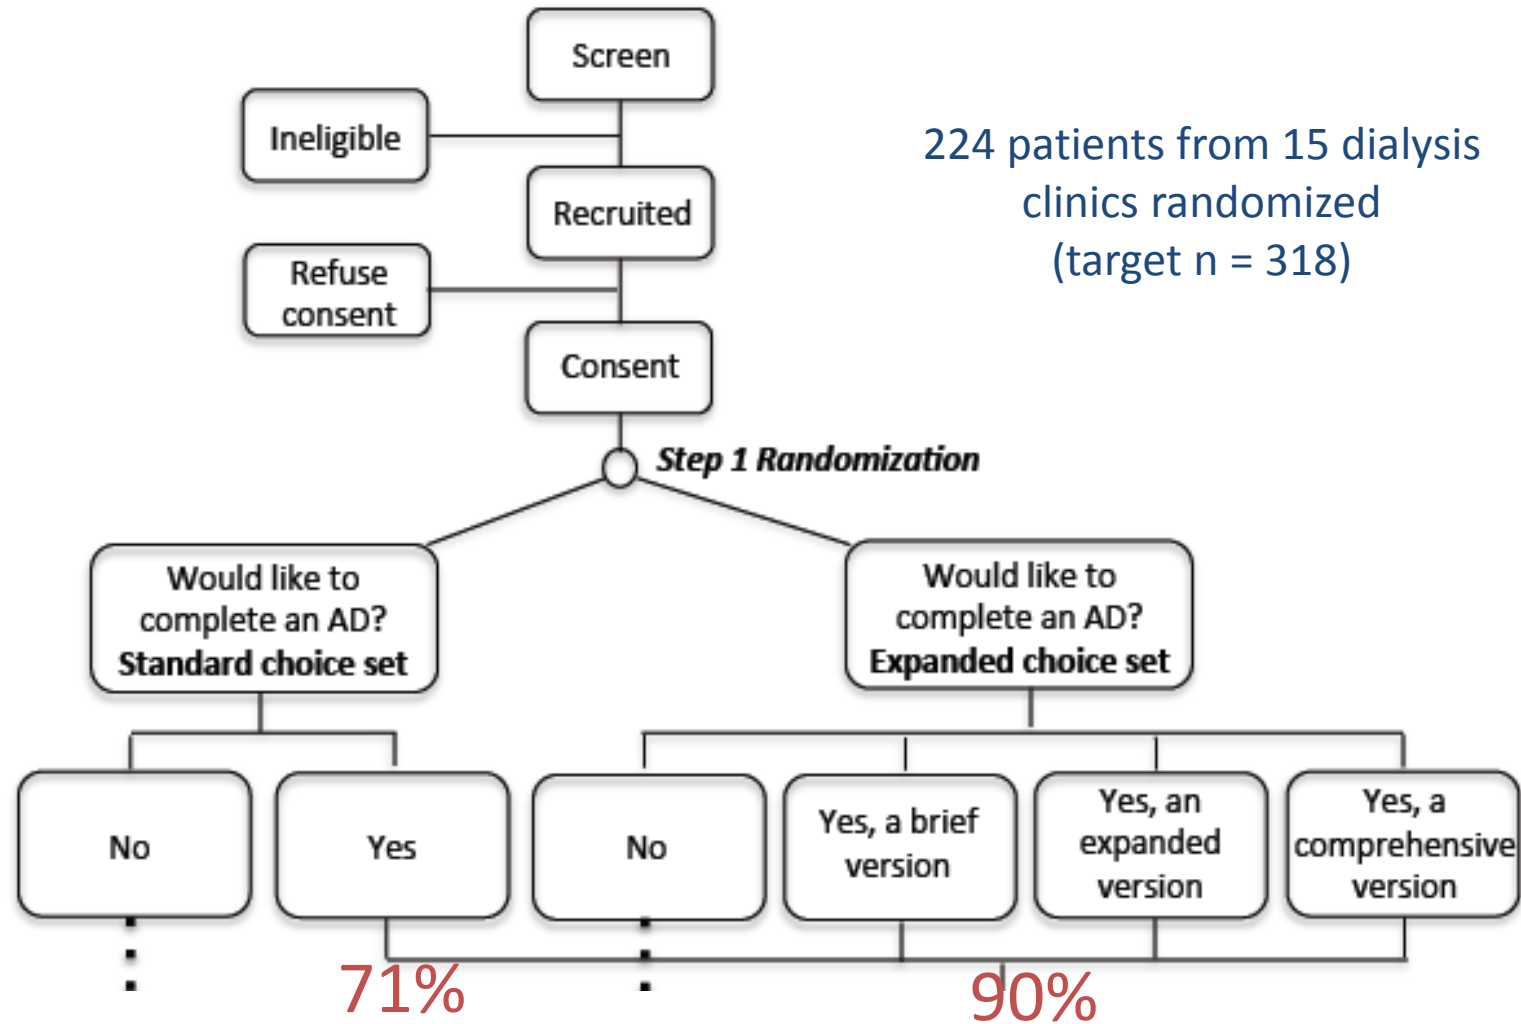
Screen

Ineligible

Recruited

Refuse consent

Consent

Step 1 Randomization

224 patients from 15 dialysis clinics randomized (target n = 318)

Would like to complete an AD? **Standard choice set**

Would like to complete an AD? **Expanded choice set**

No

Yes

No

Yes, a brief version

Yes, an expanded version

Yes, a comprehensive version

71%

90%